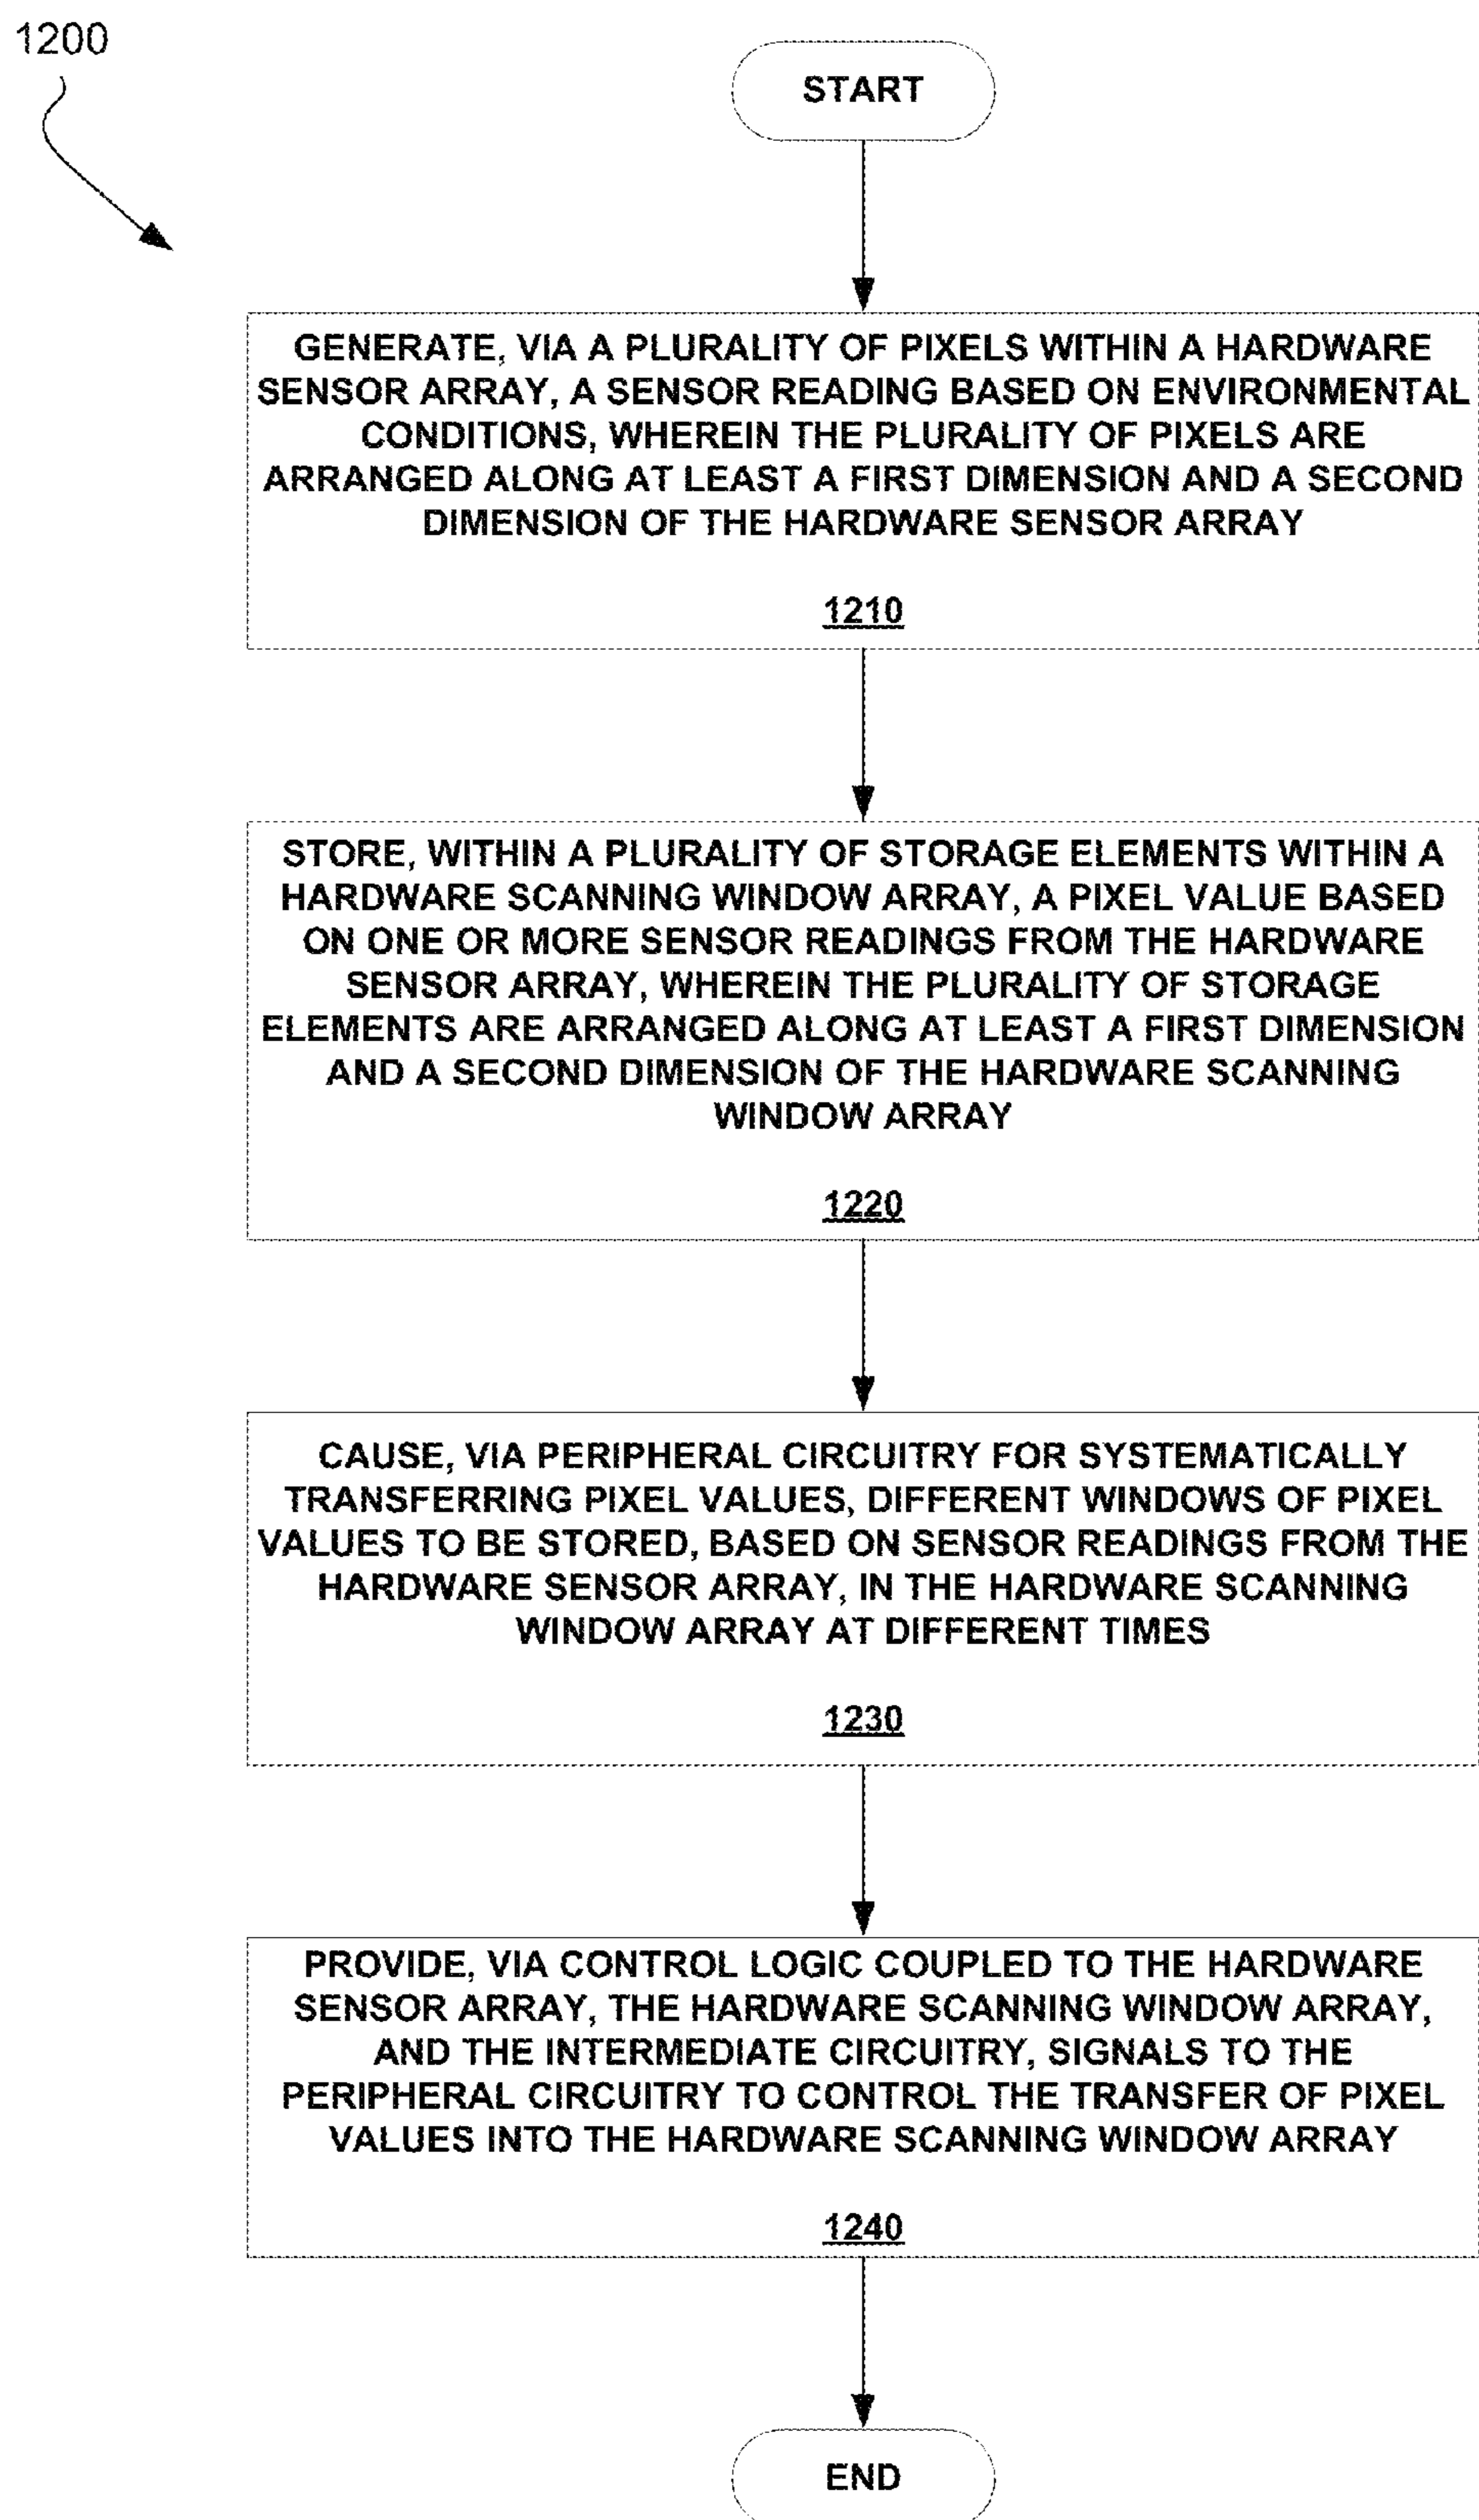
1200

START

GENERATE, VIA A PLURALITY OF PIXELS WITHIN A HARDWARE SENSOR ARRAY, A SENSOR READING BASED ON ENVIRONMENTAL CONDITIONS, WHEREIN THE PLURALITY OF PIXELS ARE ARRANGED ALONG AT LEAST A FIRST DIMENSION AND A SECOND DIMENSION OF THE HARDWARE SENSOR ARRAY

1210

STORE, WITHIN A PLURALITY OF STORAGE ELEMENTS WITHIN A HARDWARE SCANNING WINDOW ARRAY, A PIXEL VALUE BASED ON ONE OR MORE SENSOR READINGS FROM THE HARDWARE SENSOR ARRAY, WHEREIN THE PLURALITY OF STORAGE ELEMENTS ARE ARRANGED ALONG AT LEAST A FIRST DIMENSION AND A SECOND DIMENSION OF THE HARDWARE SCANNING WINDOW ARRAY

1220

CAUSE, VIA PERIPHERAL CIRCUITRY FOR SYSTEMATICALLY TRANSFERRING PIXEL VALUES, DIFFERENT WINDOWS OF PIXEL VALUES TO BE STORED, BASED ON SENSOR READINGS FROM THE HARDWARE SENSOR ARRAY, IN THE HARDWARE SCANNING WINDOW ARRAY AT DIFFERENT TIMES

1230

PROVIDE, VIA CONTROL LOGIC COUPLED TO THE HARDWARE SENSOR ARRAY, THE HARDWARE SCANNING WINDOW ARRAY, AND THE INTERMEDIATE CIRCUITRY, SIGNALS TO THE PERIPHERAL CIRCUITRY TO CONTROL THE TRANSFER OF PIXEL VALUES INTO THE HARDWARE SCANNING WINDOW ARRAY

1240

END